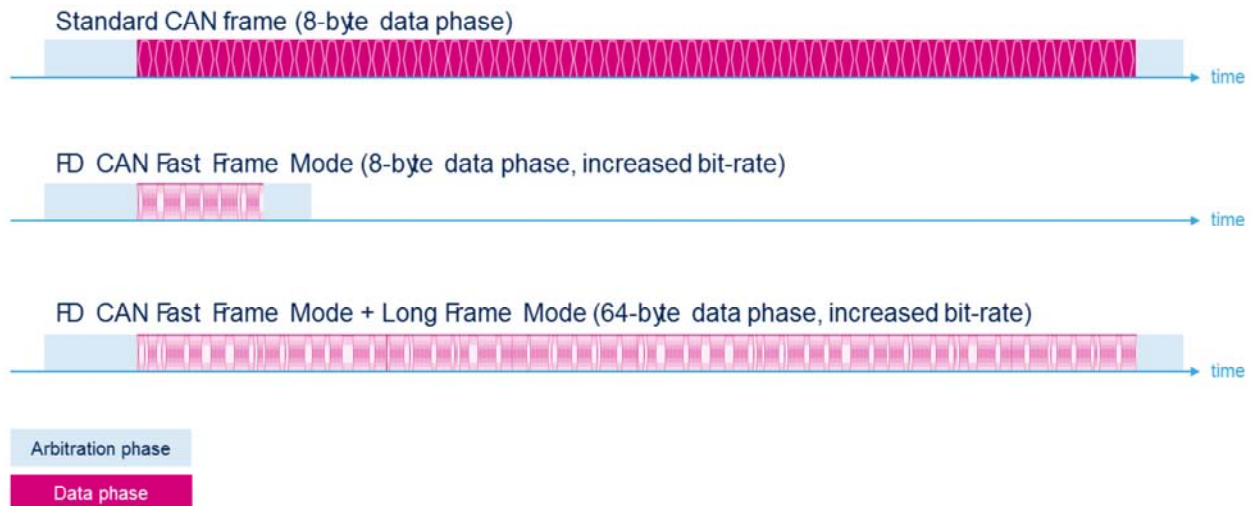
Standard CAN frame (8-byte data phase)

time

FD CAN Fast Frame Mode (8-byte data phase, increased bit-rate)

time

FD CAN Fast Frame Mode + Long Frame Mode (64-byte data phase, increased bit-rate)

time

Arbitration phase

Data phase